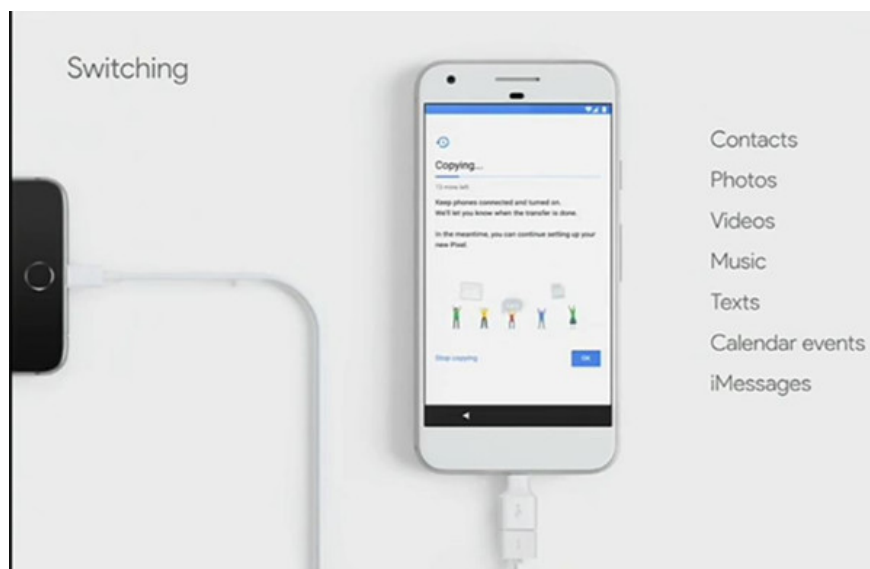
Switching

Copying...

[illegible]

Keep phones connected and turned on. We'll let you know when the transfer is done.

In the meantime, you can continue setting up your new Pixel.

Stop copying

OK

Contacts
Photos
Videos
Music
Texts
Calendar events
iMessages